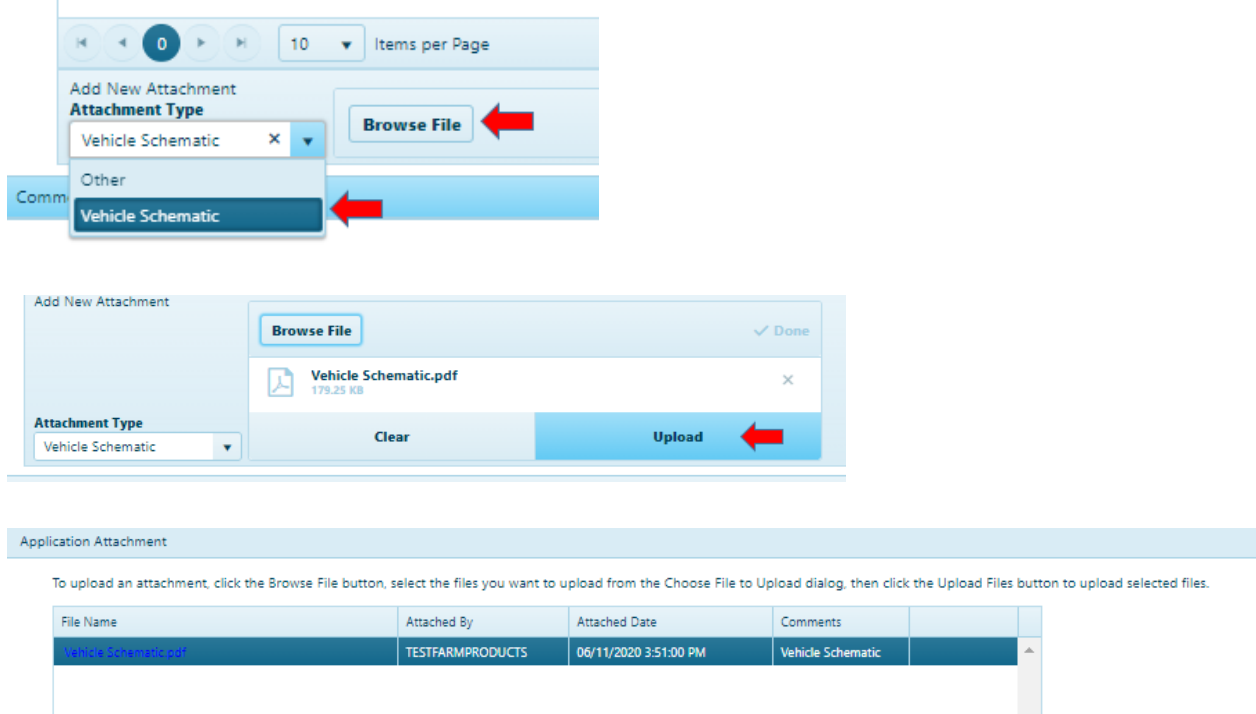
0 10 Items per Page

Add New Attachment
Attachment Type
Vehicle Schematic ×
Browse File
Other
Vehicle Schematic
Comm

Add New Attachment
Browse File
✓ Done
Vehicle Schematic.pdf
179.25 KB
×
Attachment Type
Vehicle Schematic
Clear
Upload

Application Attachment

To upload an attachment, click the Browse File button, select the files you want to upload from the Choose File to Upload dialog, then click the Upload Files button to upload selected files.

| File Name | Attached By | Attached Date | Comments | |
|---|---|---|---|---|
| Vehicle Schematic.pdf | TESTFARMPRODUCTS | 06/11/2020 3:51:00 PM | Vehicle Schematic | |